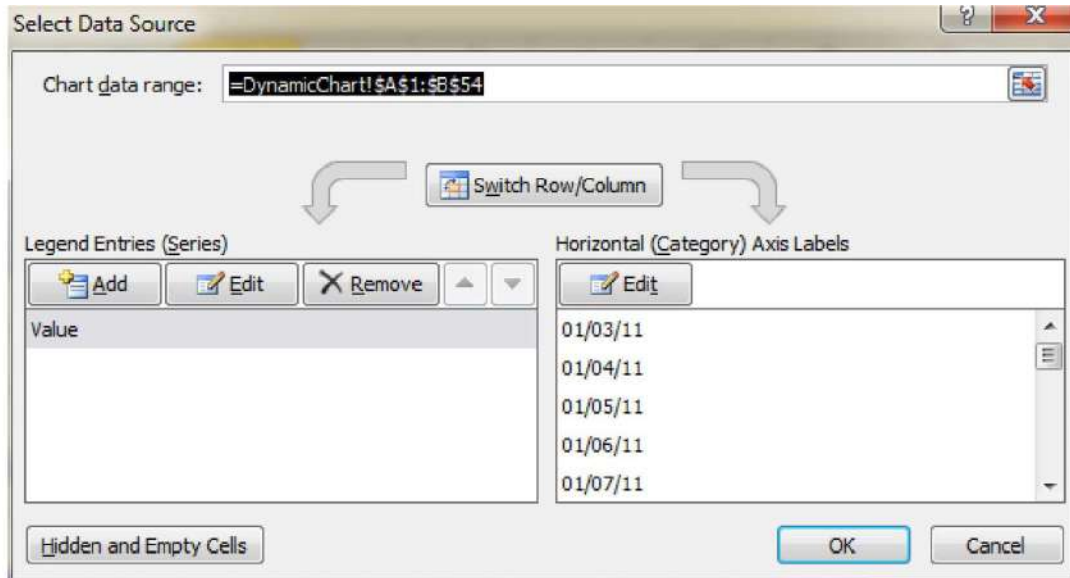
Select Data Source

?

X

Chart data range: =DynamicChart!$A$1:$B$54

Switch Row/Column

Legend Entries (Series)

Add

Edit

Remove

Value

Horizontal (Category) Axis Labels

Edit

01/03/11

01/04/11

01/05/11

01/06/11

01/07/11

Hidden and Empty Cells

OK

Cancel